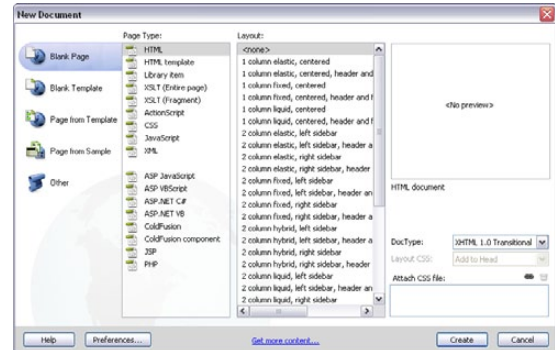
New Document

Blank Page
Blank Template
Page from Template
Page from Sample
Other

Page Type:
HTML
HTML template
Library item
XSLT (Entire page)
XSLT (Fragment)
ActionScript
CSS
JavaScript
XML
ASP JavaScript
ASP VBScript
ASP.NET C#
ASP.NET VB
ColdFusion
ColdFusion component
JSP
PHP

Layout:
<none>
1 column elastic, centered
1 column elastic, centered, header and
1 column fixed, centered
1 column fixed, centered, header and f
1 column liquid, centered
1 column liquid, centered, header and f
2 column elastic, left sidebar
2 column elastic, left sidebar, header a
2 column elastic, right sidebar
2 column elastic, right sidebar, header
2 column fixed, left sidebar
2 column fixed, left sidebar, header an
2 column fixed, right sidebar
2 column fixed, right sidebar, header a
2 column hybrid, left sidebar
2 column hybrid, left sidebar, header a
2 column hybrid, right sidebar
2 column hybrid, right sidebar, header
2 column liquid, left sidebar
2 column liquid, left sidebar, header an
2 column liquid, right sidebar

<No preview>

HTML document

DocType: XHTML 1.0 Transitional
Layout CSS: Add to Head
Attach CSS file:

Help
Preferences...
Get more content...
Create
Cancel